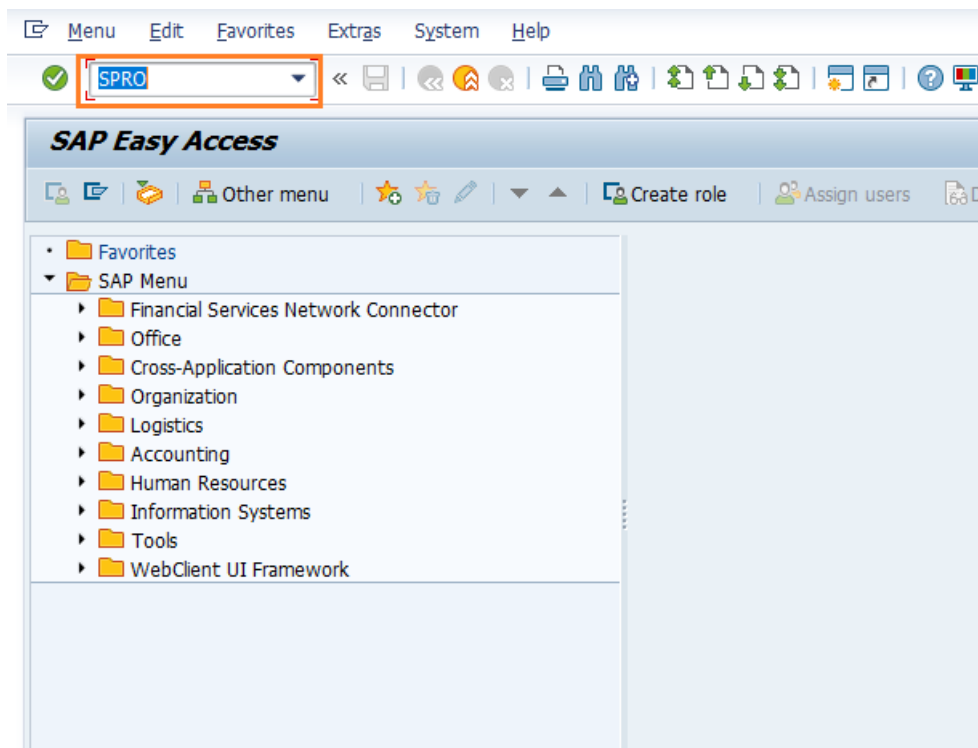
Menu Edit Favorites Extras System Help

SPRO

SAP Easy Access

Other menu Create role Assign users

Favorites
SAP Menu
Financial Services Network Connector
Office
Cross-Application Components
Organization
Logistics
Accounting
Human Resources
Information Systems
Tools
WebClient UI Framework